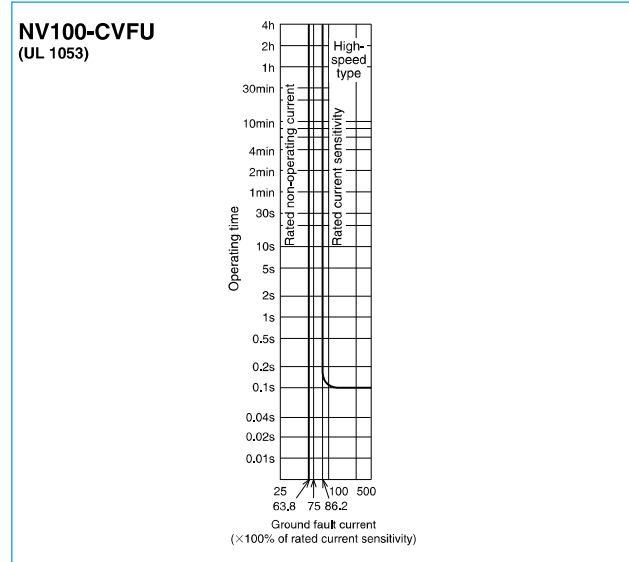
NV100-CVFU
(UL 1053)

4h
2h
1h
30min
10min
4min
2min
1min
30s
10s
5s
2s
1s
0.5s
0.2s
0.1s
0.04s
0.02s
0.01s

Operating time

Rated non-operating current

Rated current sensitivity

High-speed type

25
63.8
75
86.2
100
500

Ground fault current
(×100% of rated current sensitivity)